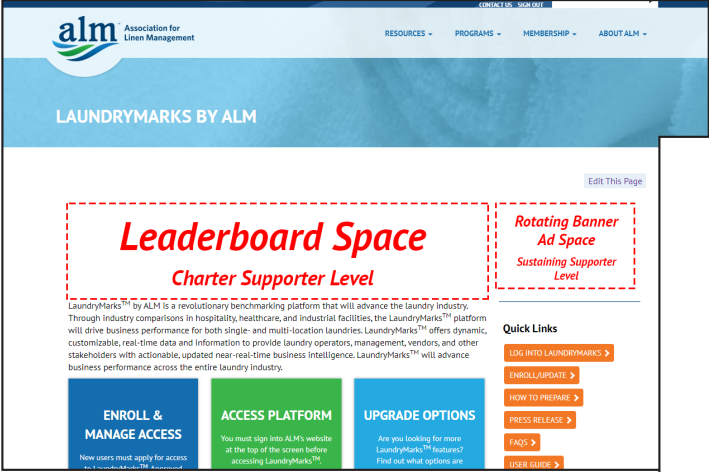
CONTACT US SIGN OUT

alm Association for Linen Management

RESOURCES ▾ PROGRAMS ▾ MEMBERSHIP ▾ ABOUT ALM ▾

LAUNDRYMARKS BY ALM

Edit This Page

Leaderboard Space
Charter Supporter Level

Rotating Banner Ad Space
Sustaining Supporter Level

LaundryMarks$^{TM}$ by ALM is a revolutionary benchmarking platform that will advance the laundry industry. Through industry comparisons in hospitality, healthcare, and industrial facilities, the LaundryMarks$^{TM}$ platform will drive business performance for both single- and multi-location laundries. LaundryMarks$^{TM}$ offers dynamic, customizable, real-time data and information to provide laundry operators, management, vendors, and other stakeholders with actionable, updated near-real-time business intelligence. LaundryMarks$^{TM}$ will advance business performance across the entire laundry industry.

Quick Links

LOG INTO LAUNDRYMARKS ›

ENROLL/UPDATE ›

HOW TO PREPARE ›

PRESS RELEASE ›

FAQS ›

USER GUIDE ›

ENROLL & MANAGE ACCESS

New users must apply for access to LaundryMarks$^{TM}$. Approved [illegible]

ACCESS PLATFORM

You must sign into ALM's website at the top of the screen before accessing LaundryMarks$^{TM}$.

UPGRADE OPTIONS

Are you looking for more LaundryMarks$^{TM}$ features? Find out what options are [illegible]